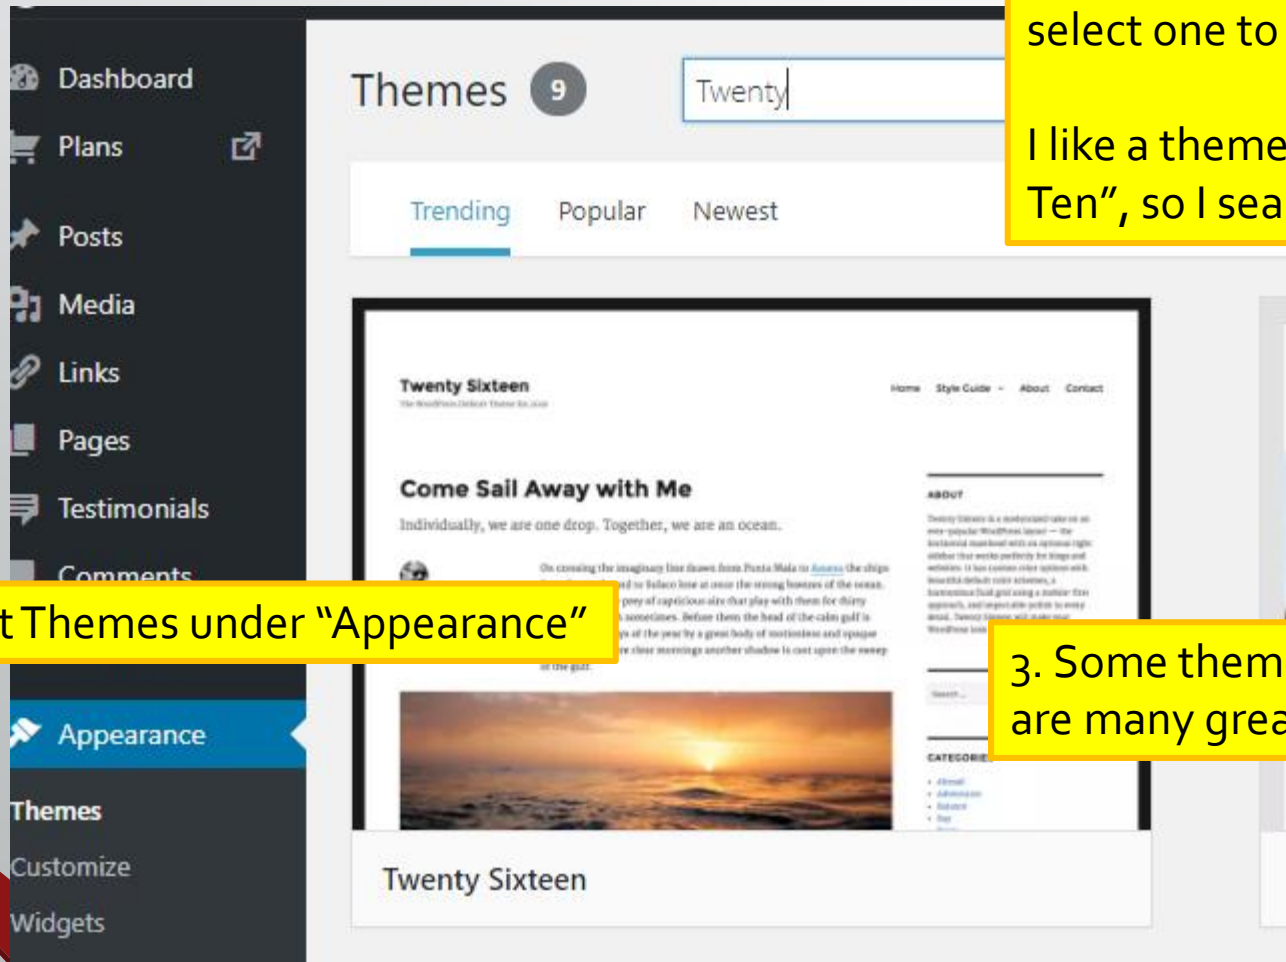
Dashboard

Plans

Posts

Media

Links

Pages

Testimonials

Comments

Appearance

Themes

Customize

Widgets

Themes 9

Twenty

Trending Popular Newest

Twenty Sixteen

Home Style Guide About Contact

Come Sail Away with Me

Individually, we are one drop. Together, we are an ocean.

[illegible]

ABOUT

CATEGORIES

Twenty Sixteen

select one to

I like a theme
Ten", so I sea

t Themes under "Appearance"

3. Some them
are many grea